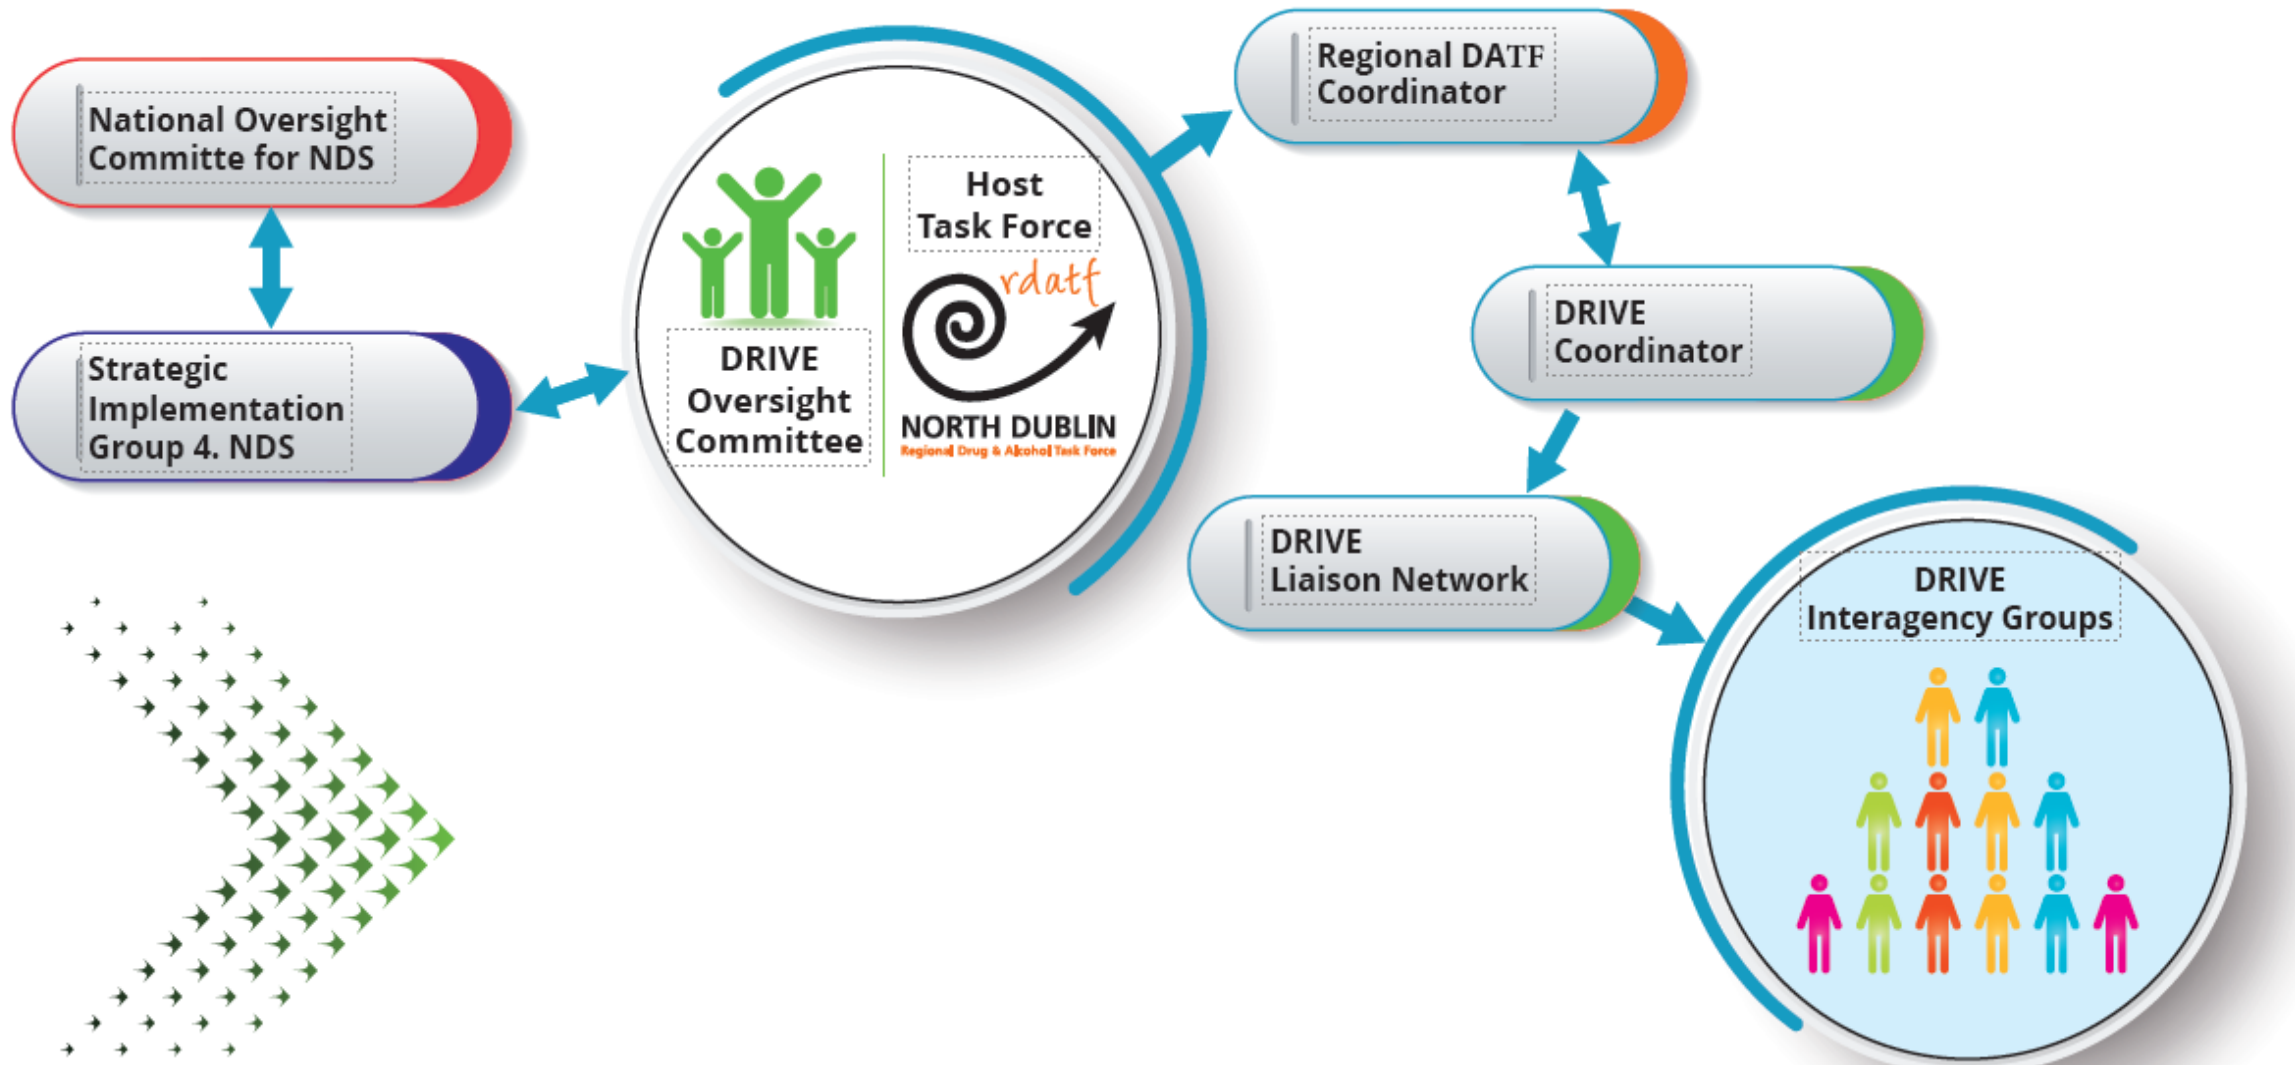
National Oversight Committe for NDS

Strategic Implementation Group 4. NDS

DRIVE Oversight Committee

Host Task Force

rdatf

NORTH DUBLIN
Regional Drug & Alcohol Task Force

Regional DATF Coordinator

DRIVE Coordinator

DRIVE Liaison Network

DRIVE Interagency Groups